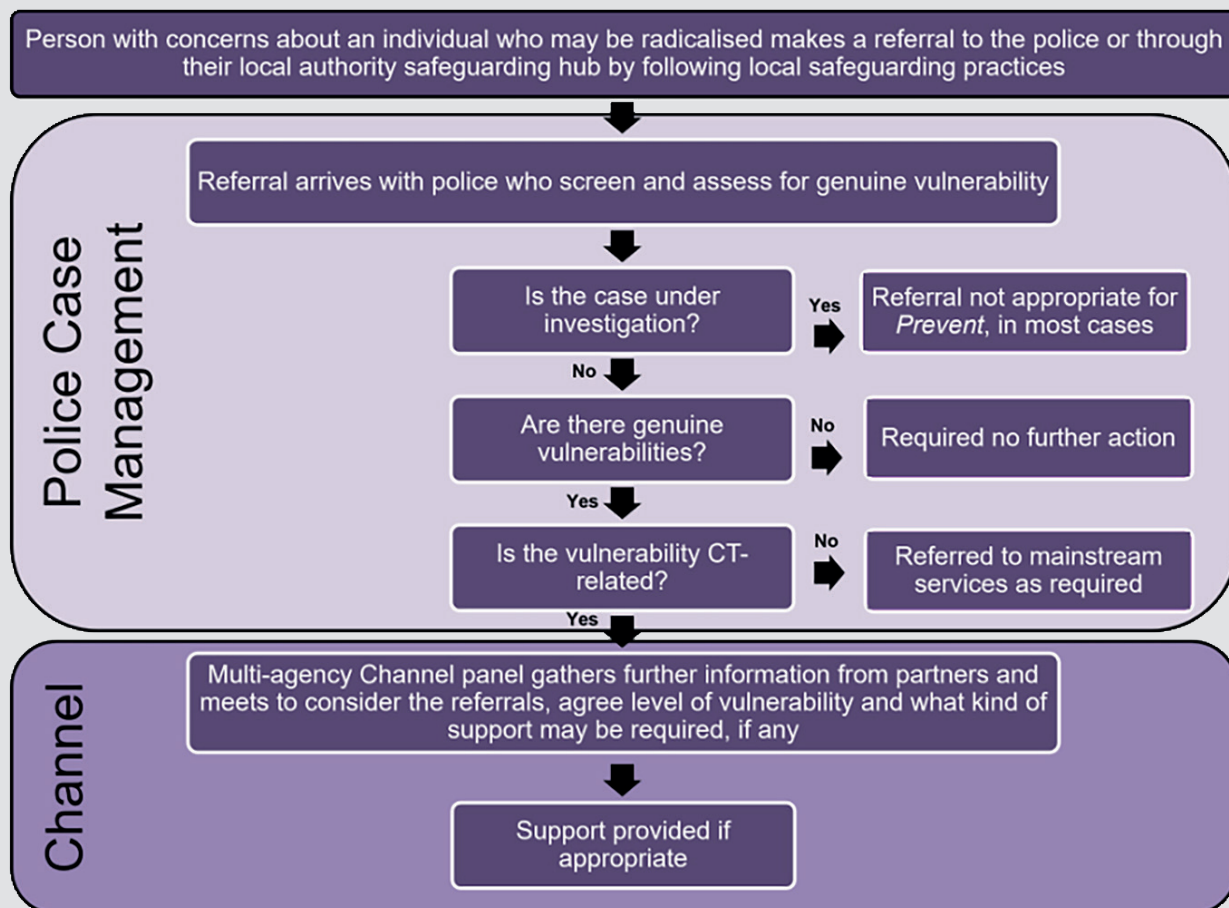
Person with concerns about an individual who may be radicalised makes a referral to the police or through their local authority safeguarding hub by following local safeguarding practices

Police Case Management

Referral arrives with police who screen and assess for genuine vulnerability

Is the case under investigation?

Yes

Referral not appropriate for Prevent, in most cases

No

Are there genuine vulnerabilities?

No

Required no further action

Yes

Is the vulnerability CT-related?

No

Referred to mainstream services as required

Yes

Channel

Multi-agency Channel panel gathers further information from partners and meets to consider the referrals, agree level of vulnerability and what kind of support may be required, if any

Support provided if appropriate